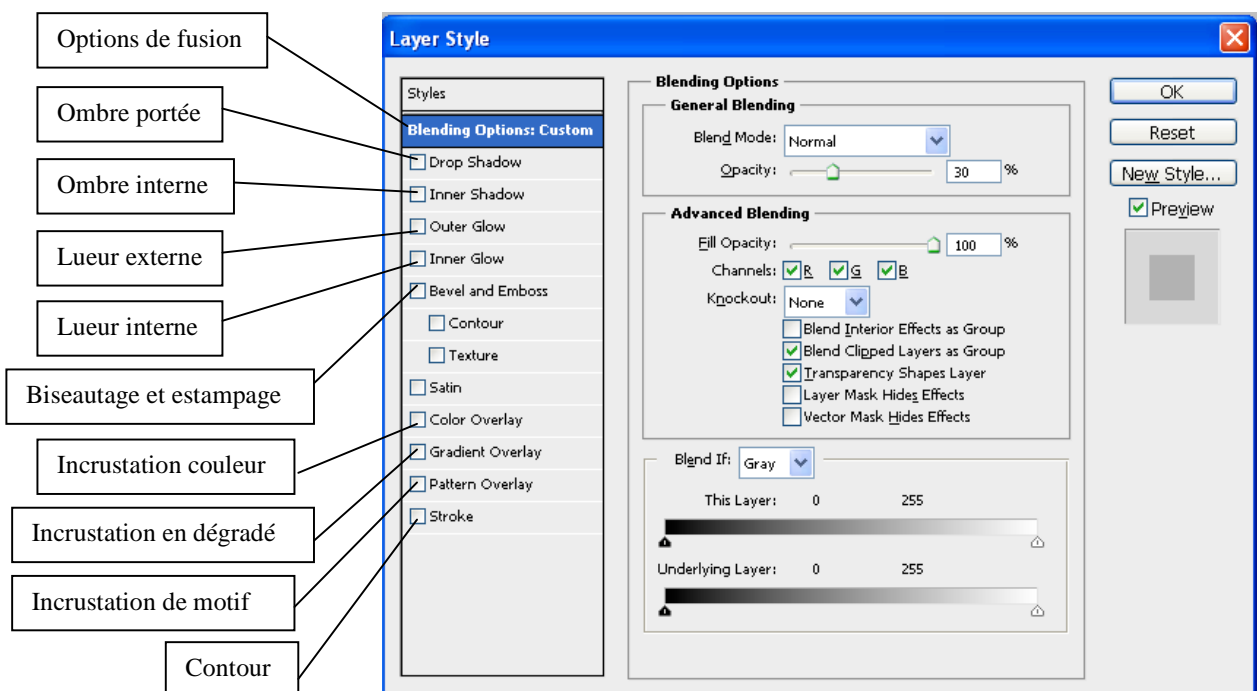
Options de fusion

Ombre portée

Ombre interne

Lueur externe

Lueur interne

Biseautage et estampage

Incrustation couleur

Incrustation en dégradé

Incrustation de motif

Contour

Layer Style

Styles
Blending Options: Custom
Drop Shadow
Inner Shadow
Outer Glow
Inner Glow
Bevel and Emboss
Contour
Texture
Satin
Color Overlay
Gradient Overlay
Pattern Overlay
Stroke

Blending Options
General Blending
Blend Mode: Normal
Opacity: 30 %

Advanced Blending
Fill Opacity: 100 %
Channels: R G B
Knockout: None
Blend Interior Effects as Group
Blend Clipped Layers as Group
Transparency Shapes Layer
Layer Mask Hides Effects
Vector Mask Hides Effects

Blend If: Gray
This Layer: 0 255
Underlying Layer: 0 255

OK
Reset
New Style...
Preview